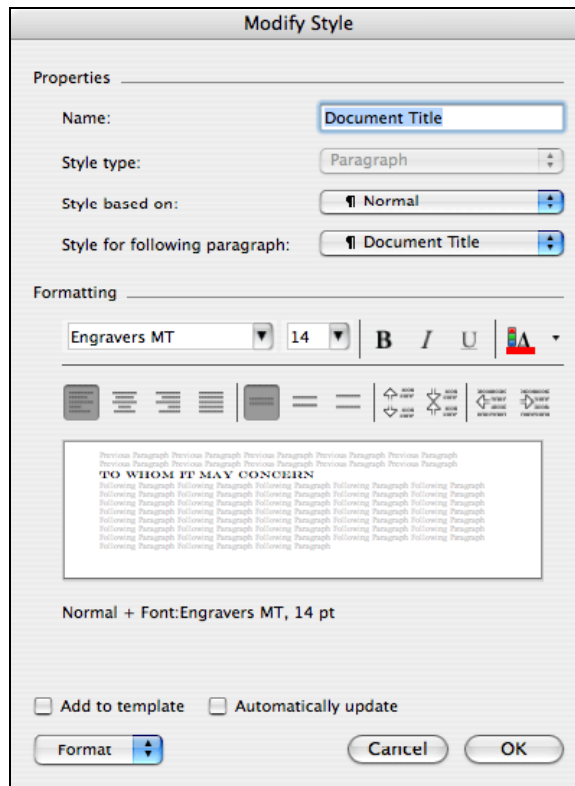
Modify Style

Properties

Name: Document Title

Style type: Paragraph

Style based on: ¶ Normal

Style for following paragraph: ¶ Document Title

Formatting

Engravers MT 14 B I U

Previous Paragraph Previous Paragraph Previous Paragraph Previous Paragraph Previous Paragraph Previous Paragraph Previous Paragraph Previous Paragraph Previous Paragraph Previous Paragraph

TO WHOM IT MAY CONCERN

Following Paragraph Following Paragraph Following Paragraph Following Paragraph Following Paragraph Following Paragraph Following Paragraph Following Paragraph Following Paragraph Following Paragraph Following Paragraph Following Paragraph Following Paragraph Following Paragraph Following Paragraph Following Paragraph Following Paragraph Following Paragraph Following Paragraph Following Paragraph Following Paragraph Following Paragraph Following Paragraph Following Paragraph Following Paragraph Following Paragraph Following Paragraph Following Paragraph Following Paragraph Following Paragraph Following Paragraph Following Paragraph Following Paragraph Following Paragraph Following Paragraph Following Paragraph Following Paragraph Following Paragraph Following Paragraph Following Paragraph Following Paragraph Following Paragraph Following Paragraph Following Paragraph Following Paragraph Following Paragraph Following Paragraph Following Paragraph Following Paragraph Following Paragraph

Normal + Font:Engravers MT, 14 pt

Add to template Automatically update

Format Cancel OK